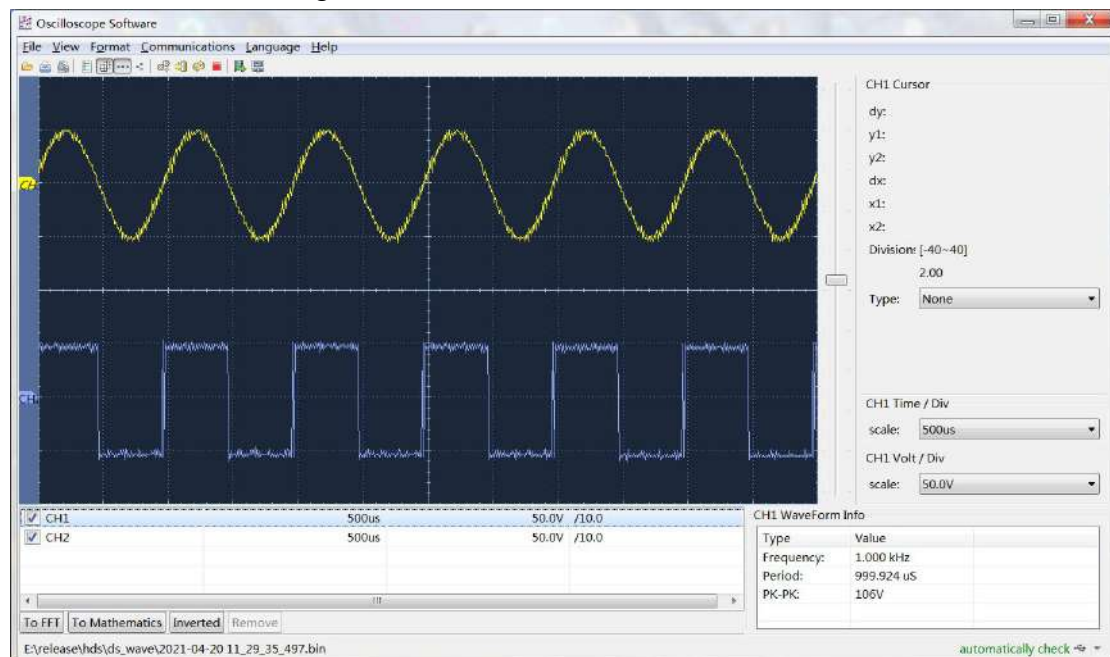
Oscilloscope Software

File View Format Communications Language Help

CH1
CH2

CH1 Cursor

dy:

y1:

y2:

dx:

x1:

x2:

Division: [-40~40]

2.00

Type: None

CH1 Time / Div

scale: 500us

CH1 Volt / Div

scale: 50.0V

| | | | |
|---|---|---|---|
| CH1 | 500us | 50.0V | /10.0 |
| CH2 | 500us | 50.0V | /10.0 |

CH1 WaveForm Info

| Type | Value |
|---|---|
| Frequency: | 1.000 kHz |
| Period: | 999.924 uS |
| PK-PK: | 106V |

To FFT To Mathematics Inverted Remove

E:\release\hds\ds_wave\2021-04-20 11_29_35_497.bin

automatically check